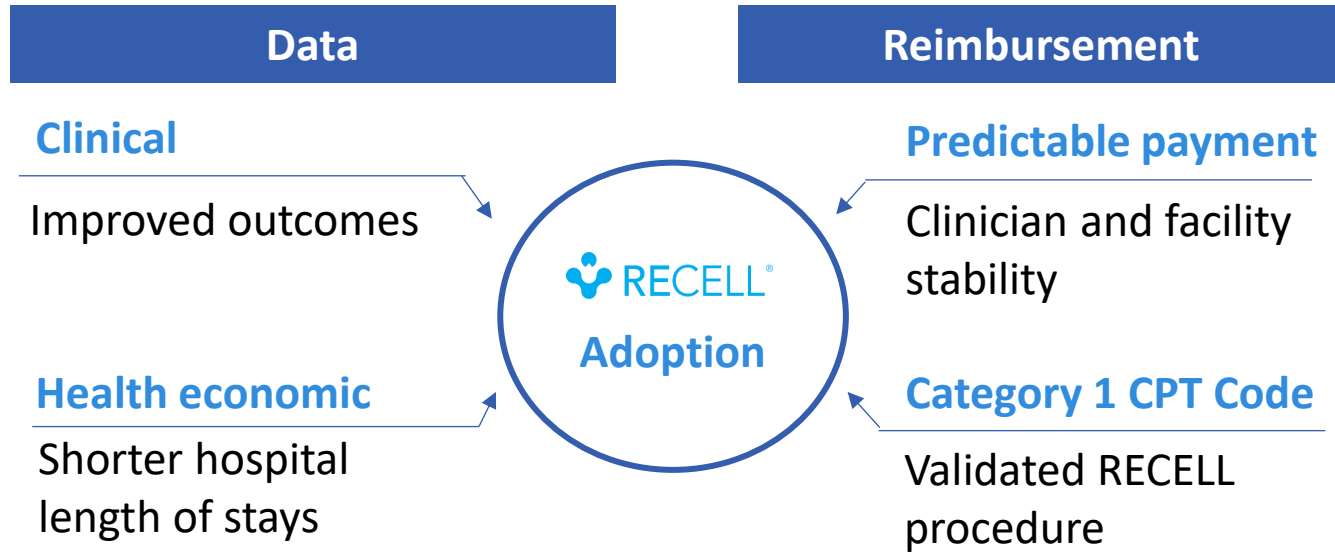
Data

Reimbursement

Clinical

Improved outcomes

Predictable payment

Clinician and facility stability

RECELL®

Adoption

Health economic

Shorter hospital length of stays

Category 1 CPT Code

Validated RECELL procedure